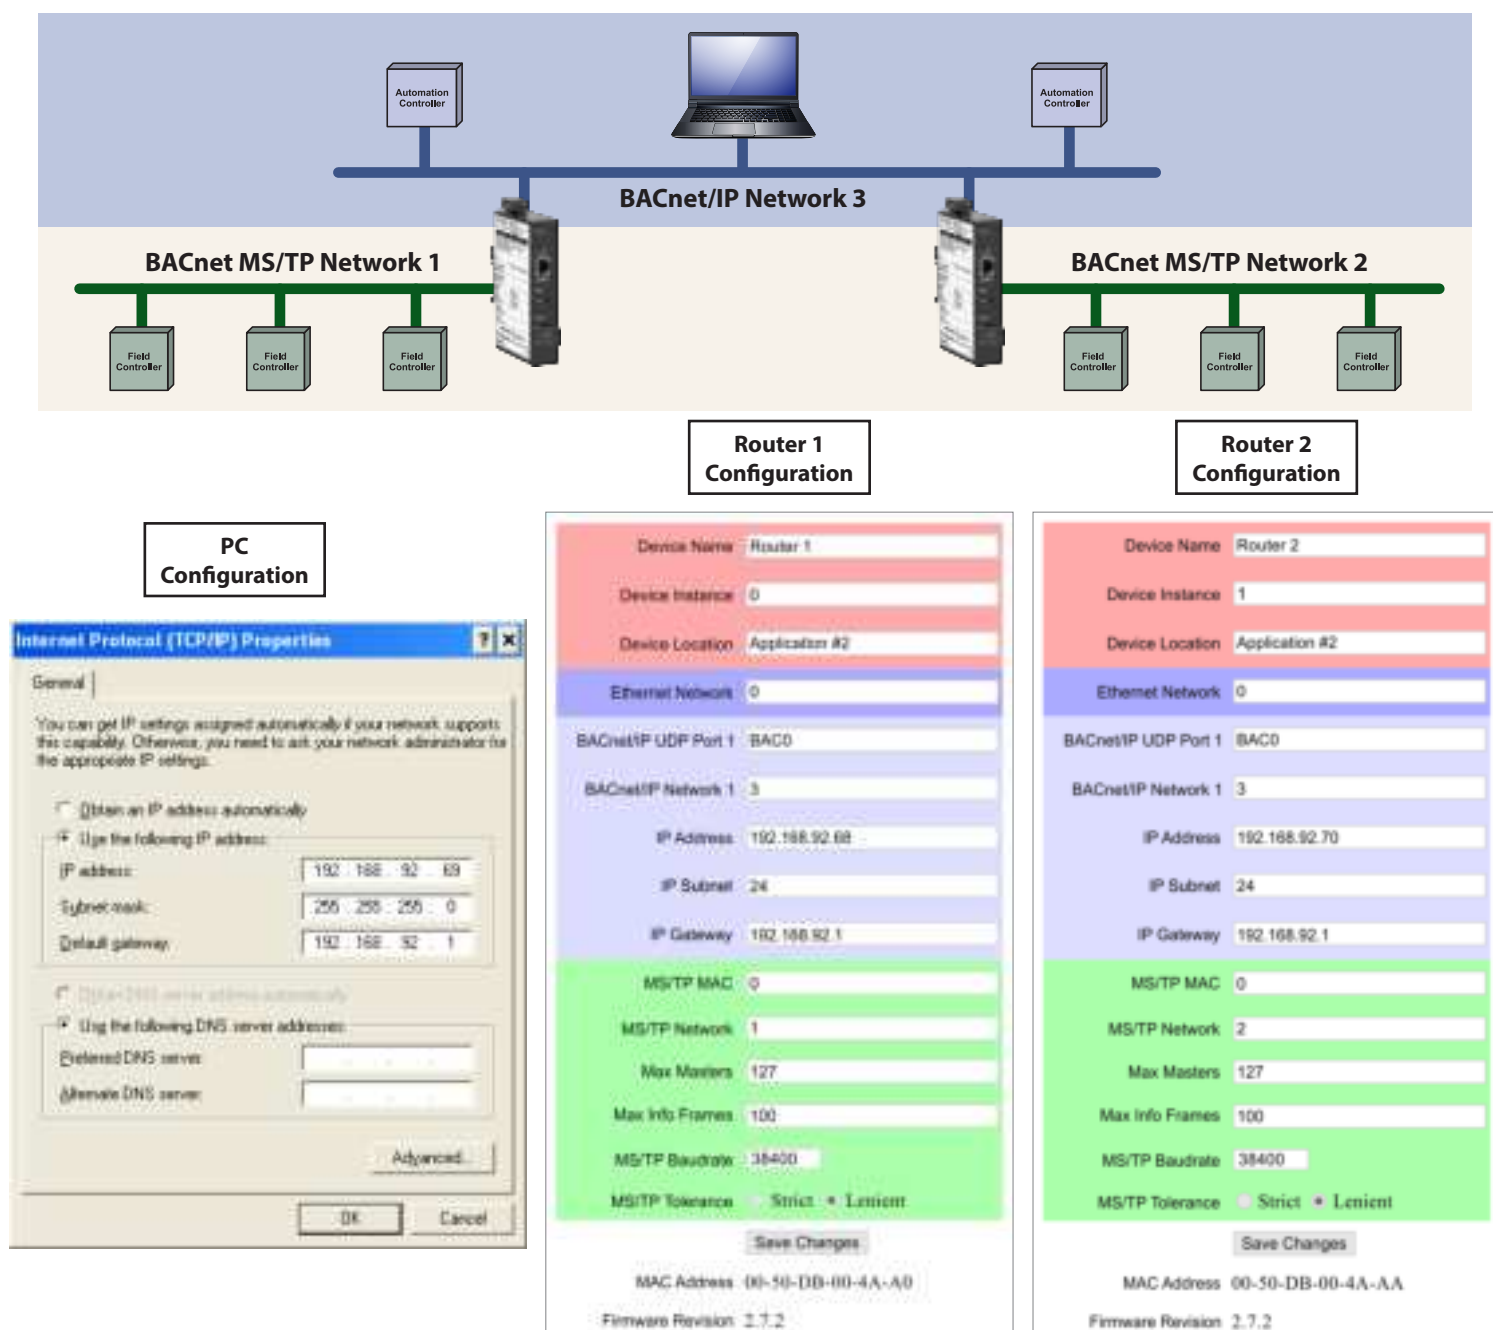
Automation Controller

Automation Controller

BACnet/IP Network 3

BACnet MS/TP Network 1

BACnet MS/TP Network 2

Field Controller

Field Controller

Field Controller

Field Controller

Field Controller

Field Controller

Router 1 Configuration

Router 2 Configuration

PC Configuration

Internet Protocol (TCP/IP) Properties

General

You can get IP settings assigned automatically if your network supports this capability. Otherwise, you need to ask your network administrator for the appropriate IP settings.

Obtain an IP address automatically

Use the following IP address:

IP address: 192 . 168 . 92 . 69

Subnet mask: 255 . 255 . 255 . 0

Default gateway: 192 . 168 . 92 . 1

Obtain DNS server address automatically

Use the following DNS server addresses:

Preferred DNS server:

Alternate DNS server:

Advanced...

OK

Cancel

| Device Name | Router 1 |
|---|---|
| Device Instance | 0 |
| Device Location | Application #2 |
| Ethernet Network | 0 |
| BACnet/IP UDP Port 1 | BAC0 |
| BACnet/IP Network 1 | 3 |
| IP Address | 192.168.92.68 |
| IP Subnet | 24 |
| IP Gateway | 192.168.92.1 |
| MS/TP MAC | 0 |
| MS/TP Network | 1 |
| Max Masters | 127 |
| Max Info Frames | 100 |
| MS/TP Baudrate | 38400 |
| MS/TP Tolerance | Strict Lenient |

Save Changes

MAC Address 00-50-DB-00-4A-A0

Firmware Revision 2.7.2

| Device Name | Router 2 |
|---|---|
| Device Instance | 1 |
| Device Location | Application #2 |
| Ethernet Network | 0 |
| BACnet/IP UDP Port 1 | BAC0 |
| BACnet/IP Network 1 | 3 |
| IP Address | 192.168.92.70 |
| IP Subnet | 24 |
| IP Gateway | 192.168.92.1 |
| MS/TP MAC | 0 |
| MS/TP Network | 2 |
| Max Masters | 127 |
| Max Info Frames | 100 |
| MS/TP Baudrate | 38400 |
| MS/TP Tolerance | Strict Lenient |

Save Changes

MAC Address 00-50-DB-00-4A-AA

Firmware Revision 2.7.2